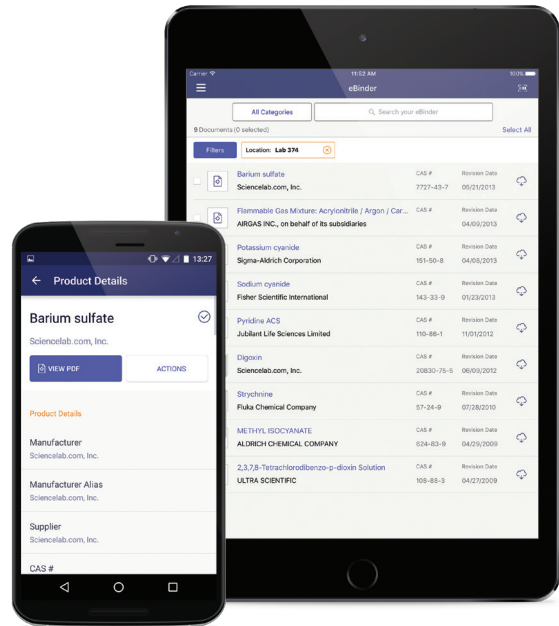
Carrier 11:52 AM 100%

eBinder

All Categories

Search your eBinder

9 Documents (0 selected)

Select All

Filters

Location: Lab 374

| | CAS # | Revision Date |
|---|---|---|
| Barium sulfate<br>Sciencelab.com, Inc. | 7727-43-7 | 05/21/2013 |
| Flammable Gas Mixture: Acrylonitrile / Argon / Car...<br>AIRGAS INC., on behalf of its subsidiaries | | 04/09/2013 |
| Potassium cyanide<br>Sigma-Aldrich Corporation | 151-50-8 | 04/08/2013 |
| Sodium cyanide<br>Fisher Scientific International | 143-33-9 | 01/23/2013 |
| Pyridine ACS<br>Jubilant Life Sciences Limited | 110-86-1 | 11/01/2012 |
| Digoxin<br>Sciencelab.com, Inc. | 20830-75-5 | 06/09/2012 |
| Strychnine<br>Fluka Chemical Company | 57-24-9 | 07/28/2010 |
| METHYL ISOCYANATE<br>ALDRICH CHEMICAL COMPANY | 624-83-9 | 04/29/2009 |
| 2,3,7,8-Tetrachlorodibenzo-p-dioxin Solution<br>ULTRA SCIENTIFIC | 108-88-3 | 04/27/2009 |

13:27

Product Details

Barium sulfate

Sciencelab.com, Inc.

VIEW PDF

ACTIONS

Product Details

Manufacturer
Sciencelab.com, Inc.

Manufacturer Alias
Sciencelab.com, Inc.

Supplier
Sciencelab.com, Inc.

CAS #